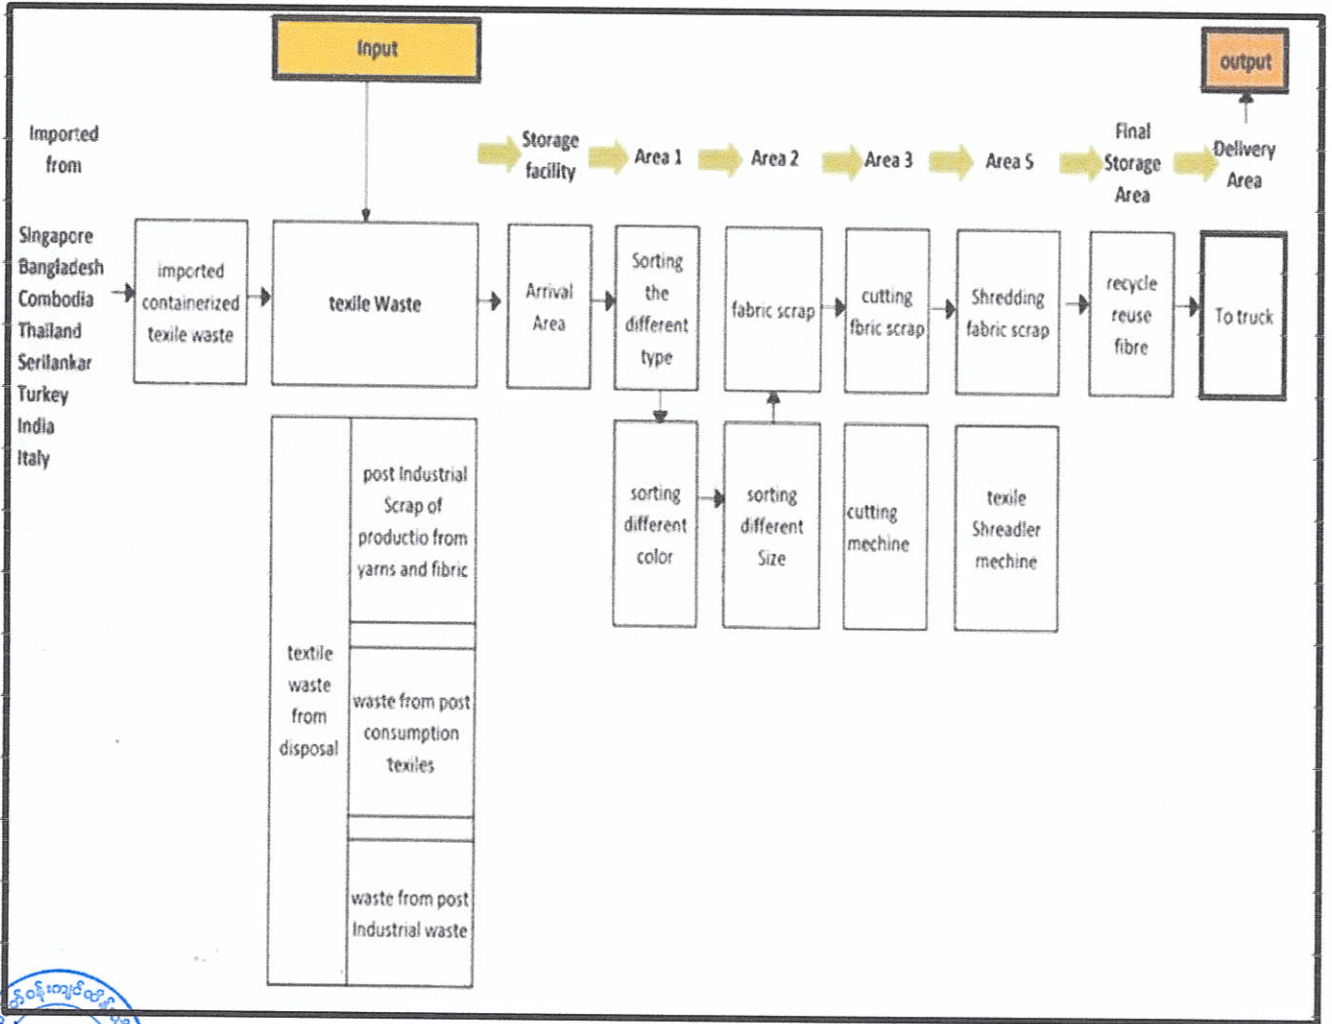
Input

output

Imported from

Storage facility

Area 1

Area 2

Area 3

Area 5

Final Storage Area

Delivery Area

Singapore
Bangladesh
Combodia
Thailand
Serilankar
Turkey
India
Italy

imported containerized texile waste

texile Waste

Arrival Area

Sorting the different type

fabric scrap

cutting fbric scrap

Shredding fabric scrap

recycle reuse fibre

To truck

sorting different color

sorting different Size

cutting mechine

texile Shreadler mechine

textile waste from disposal

post Industrial Scrap of productio from yarns and fibric

waste from post consumption texiles

waste from post Industrial waste

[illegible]